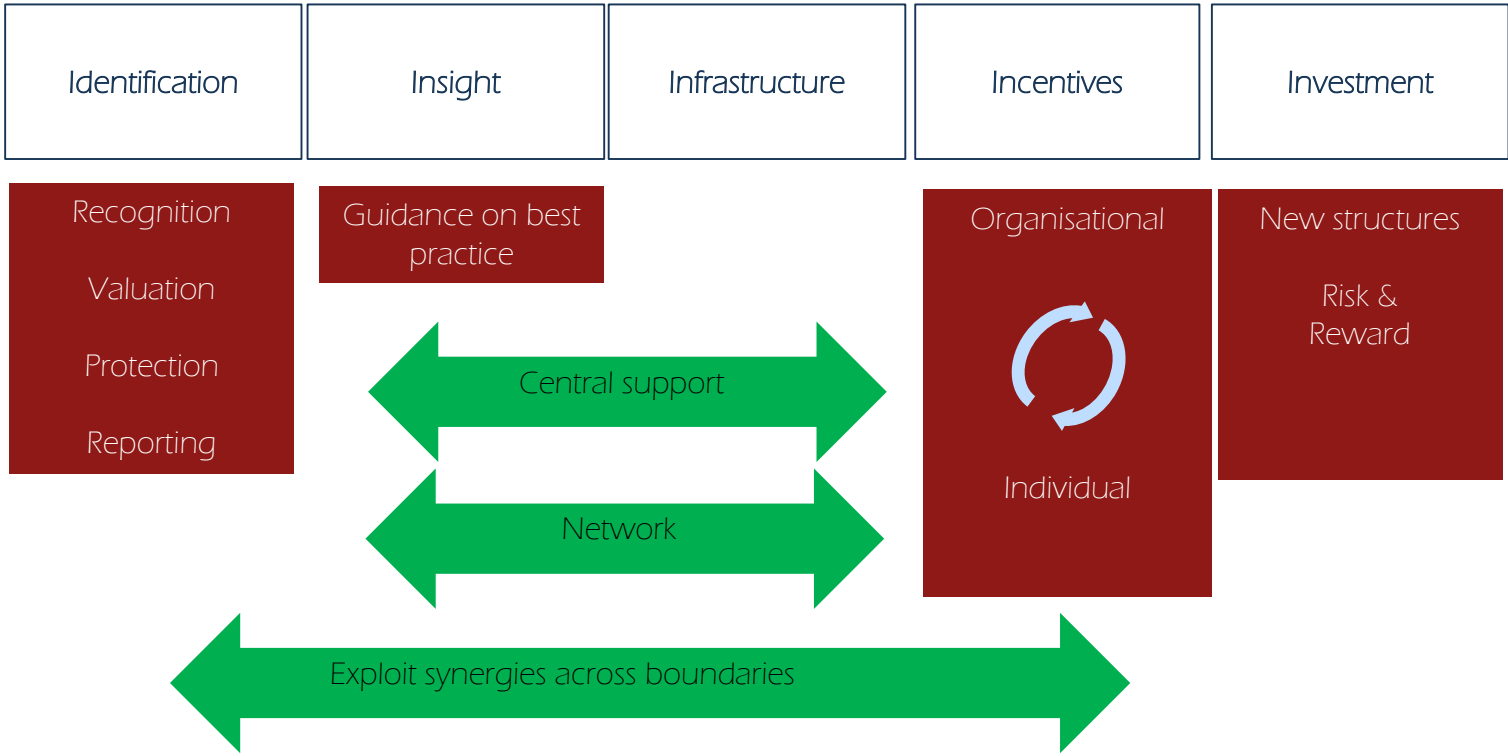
Identification

Insight

Infrastructure

Incentives

Investment

Recognition

Valuation

Protection

Reporting

Guidance on best practice

Organisational

Individual

New structures

Risk & Reward

Central support

Network

Exploit synergies across boundaries